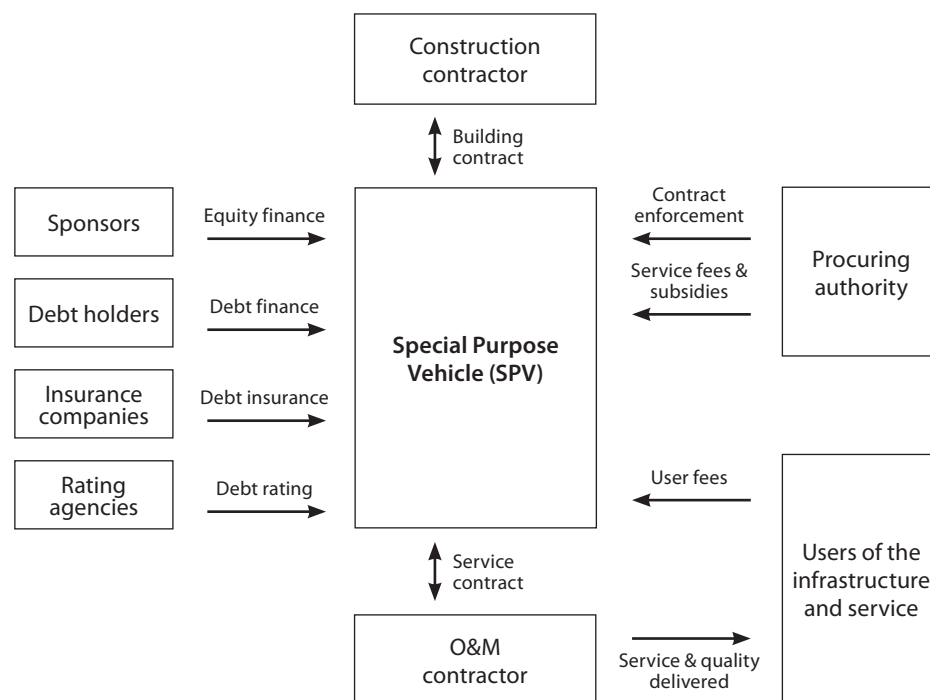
Construction contractor

Building contract

Sponsors

Equity finance

Debt holders

Debt finance

Insurance companies

Debt insurance

Rating agencies

Debt rating

Special Purpose Vehicle (SPV)

Contract enforcement

Service fees & subsidies

Procuring authority

User fees

Users of the infrastructure and service

Service contract

O&M contractor

Service & quality delivered